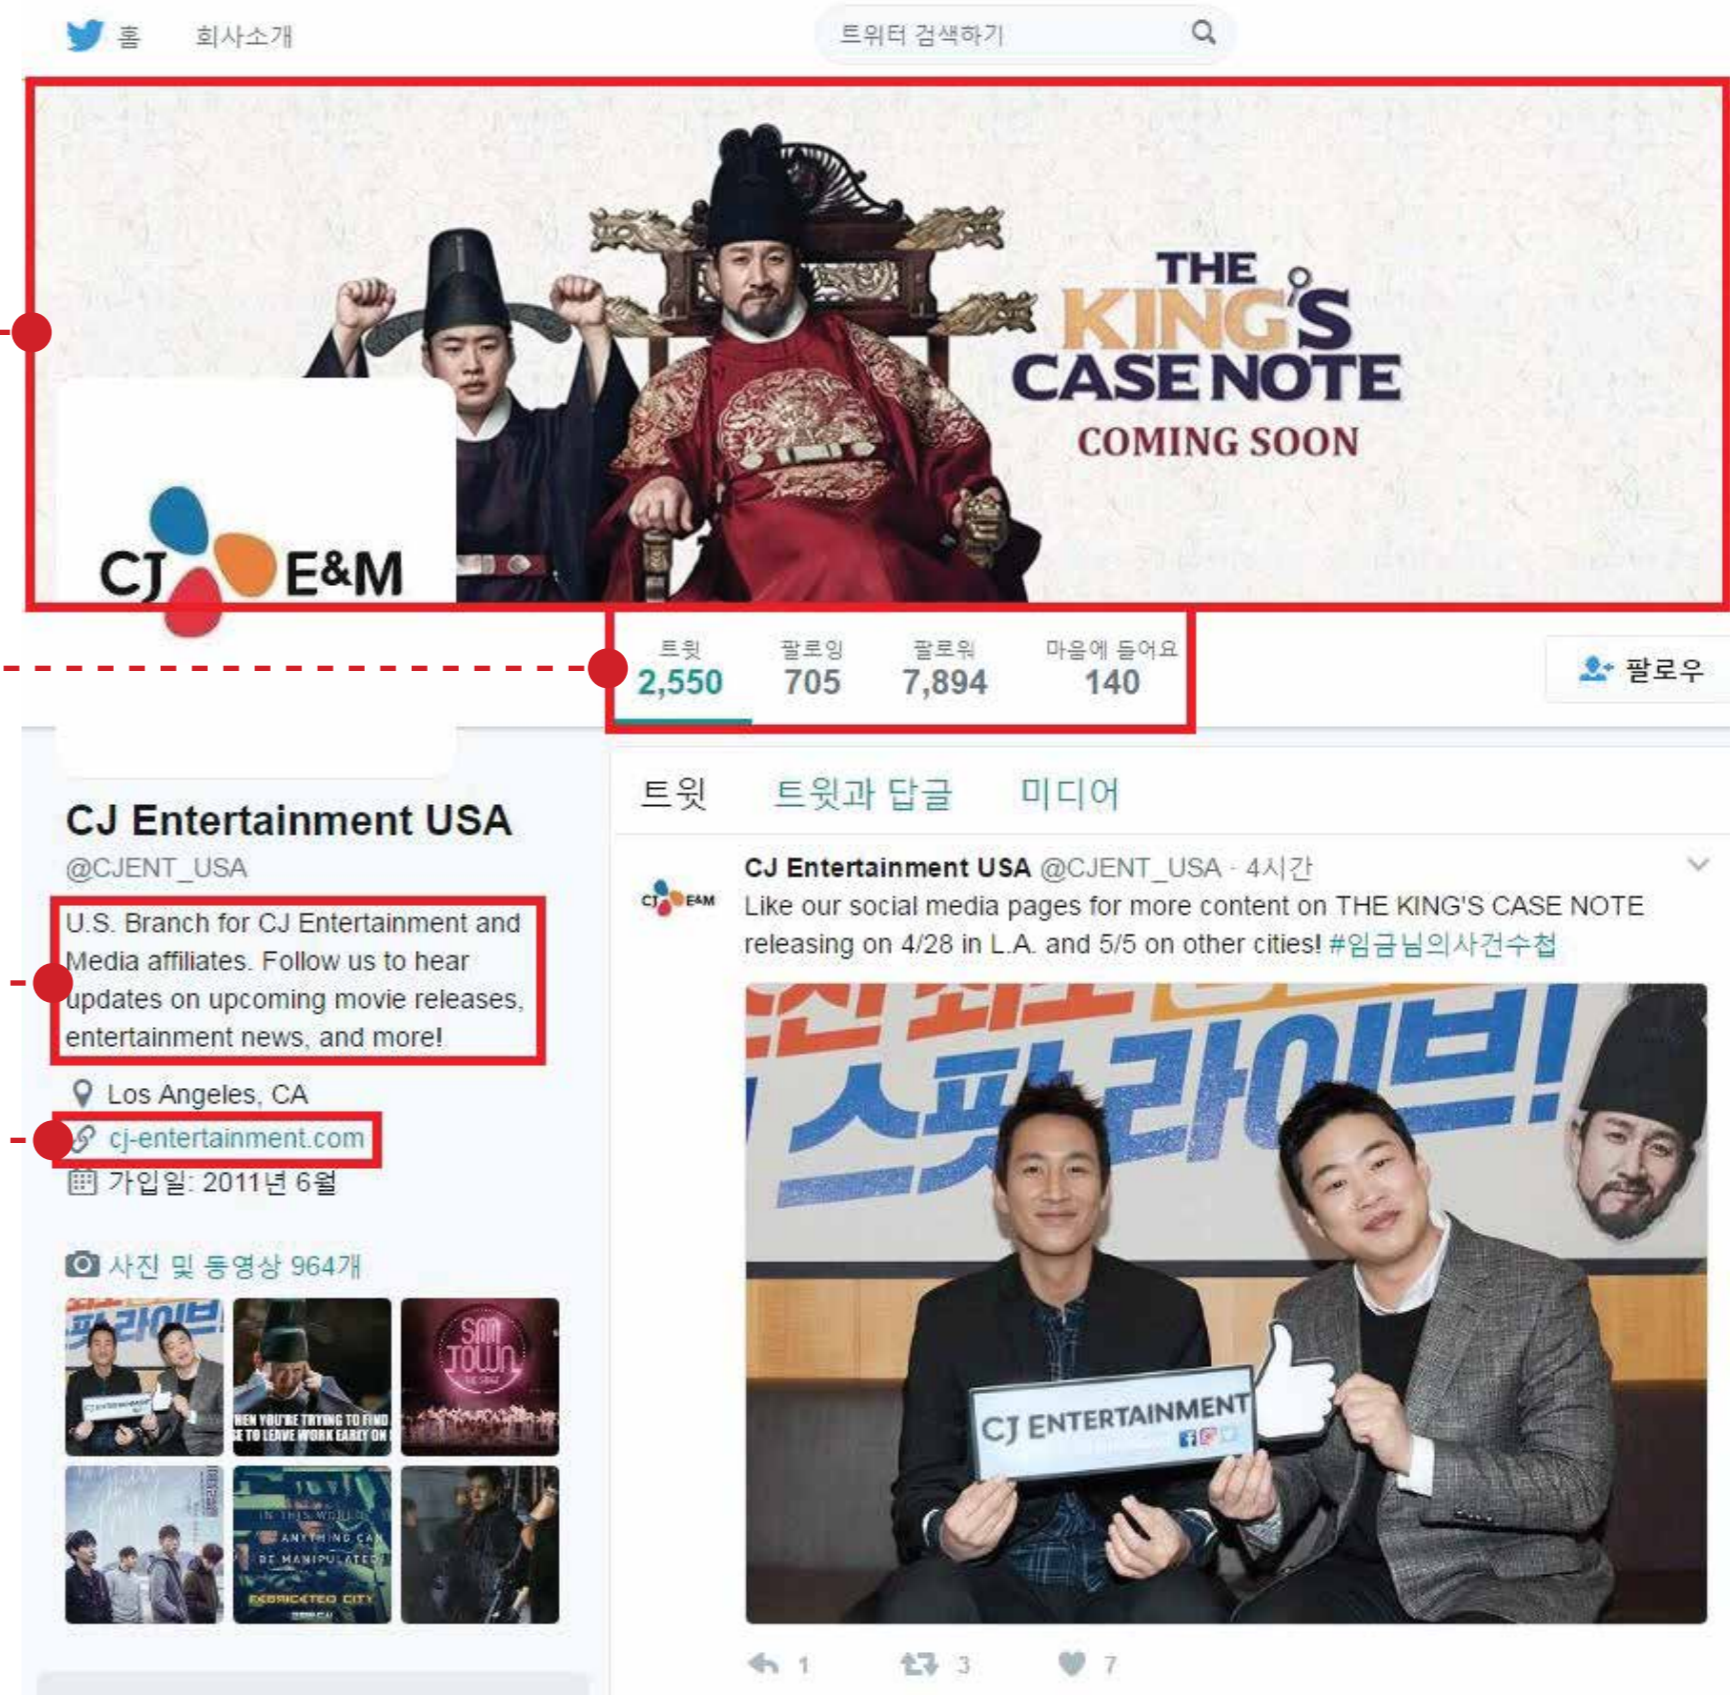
홈 회사소개

트위터 검색하기

THE KING'S CASE NOTE
COMING SOON

CJ E&M

| 트윗 | 팔로잉 | 팔로워 | 마음에 들어요 |
|---|---|---|---|
| 2,550 | 705 | 7,894 | 140 |

팔로우

트윗 트윗과 답글 미디어

CJ Entertainment USA
@CJENT_USA

U.S. Branch for CJ Entertainment and Media affiliates. Follow us to hear updates on upcoming movie releases, entertainment news, and more!

Los Angeles, CA
cj-entertainment.com
가입일: 2011년 6월

사진 및 동영상 964개

WHEN YOU'RE TRYING TO FIND ... TO LEAVE WORK EARLY ON

SM TOWN

IN THIS WORLD ANYTHING CAN BE MANIPULATED
FABRICATED CITY

CJ Entertainment USA @CJENT_USA · 4시간
Like our social media pages for more content on THE KING'S CASE NOTE releasing on 4/28 in L.A. and 5/5 on other cities! #임금님의사건수첩

스파라이브!

CJ ENTERTAINMENT

1 3 7